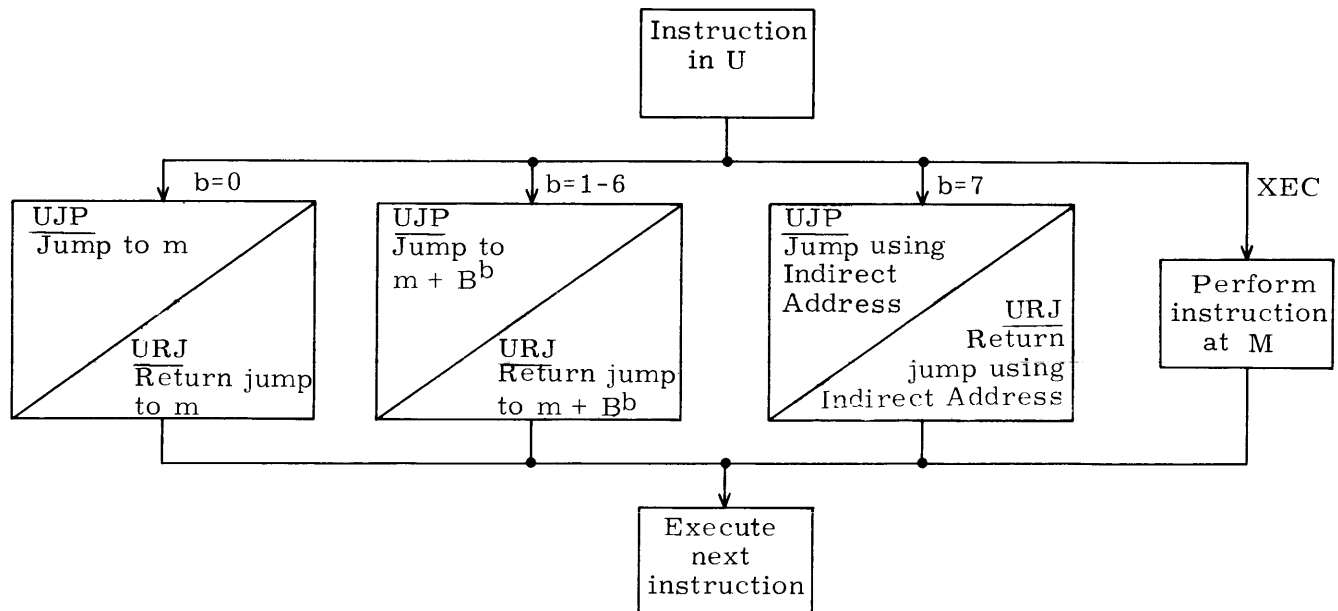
Instruction in U

b=0

UJP
Jump to m

URJ
Return jump to m

b=1-6

UJP
Jump to m + $B^b$

URJ
Return jump to m + $B^b$

b=7

UJP
Jump using Indirect Address

URJ
Return jump using Indirect Address

XEC

Perform instruction at M

Execute next instruction